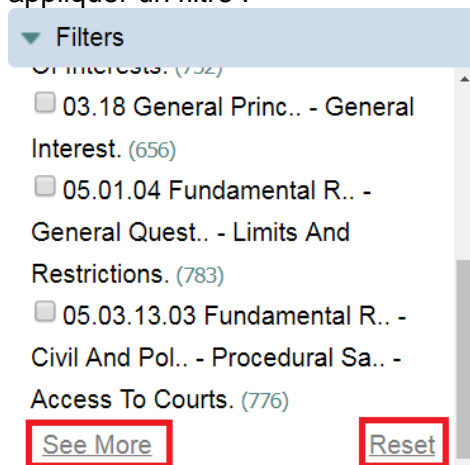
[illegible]

Filters

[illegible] Interests. (752)

03.18 General Princ.. - General Interest. (656)

05.01.04 Fundamental R.. - General Quest.. - Limits And Restrictions. (783)

05.03.13.03 Fundamental R.. - Civil And Pol.. - Procedural Sa.. - Access To Courts. (776)

See More

Reset